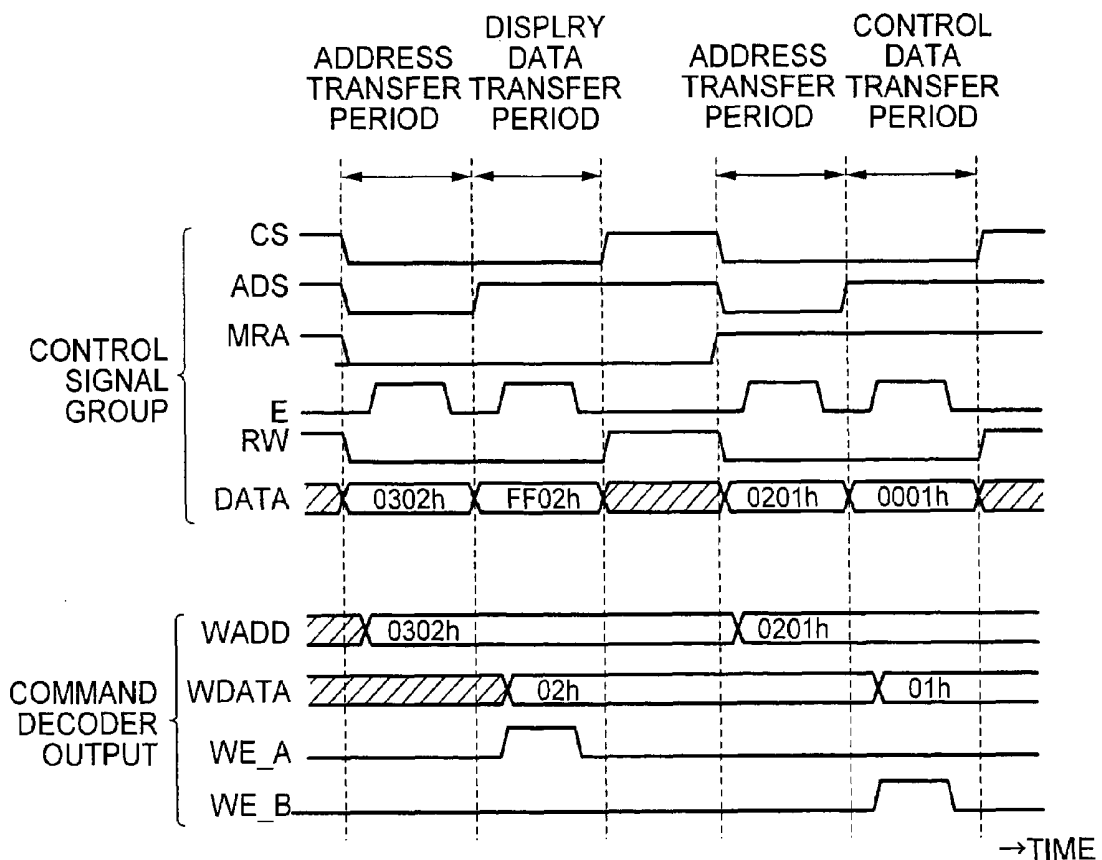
ADDRESS TRANSFER PERIOD

DISPLRY DATA TRANSFER PERIOD

ADDRESS TRANSFER PERIOD

CONTROL DATA TRANSFER PERIOD

CONTROL SIGNAL GROUP

CS

ADS

MRA

E

RW

DATA

0302h

FF02h

0201h

0001h

COMMAND DECODER OUTPUT

WADD

0302h

0201h

WDATA

02h

01h

WE_A

WE_B

→TIME